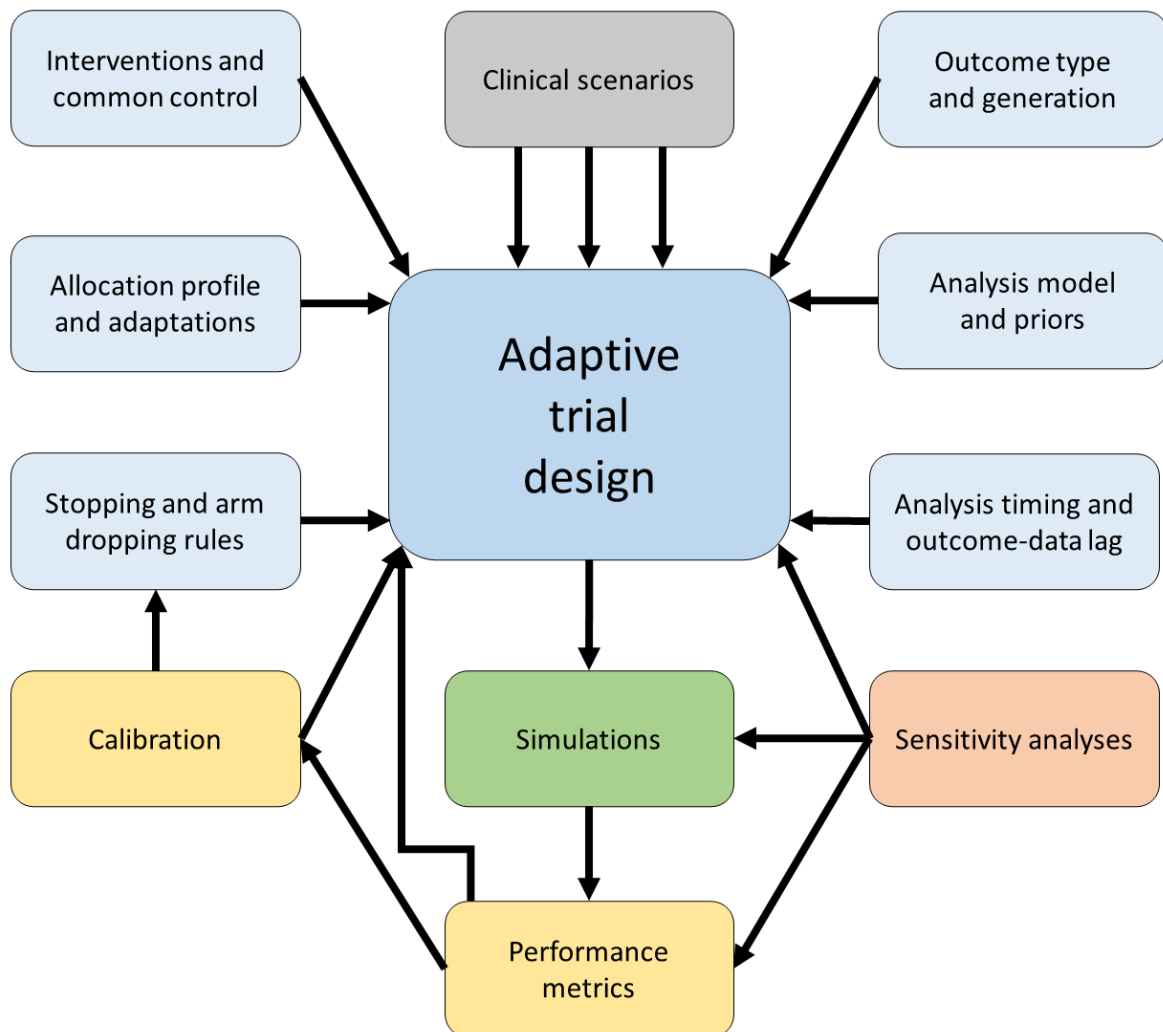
Interventions and common control

Clinical scenarios

Outcome type and generation

Allocation profile and adaptations

Adaptive trial design

Analysis model and priors

Stopping and arm dropping rules

Analysis timing and outcome-data lag

Calibration

Simulations

Sensitivity analyses

Performance metrics